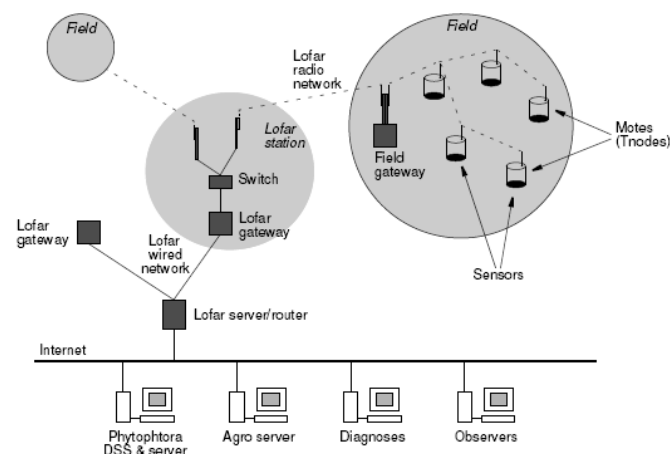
Field

Lofar radio network

Field

Lofar station

Switch

Lofar gateway

Field gateway

Motes (Tnodes)

Lofar gateway

Lofar wired network

Sensors

Lofar server/router

Internet

Phytophtora DSS & server

Agro server

Diagnoses

Observers